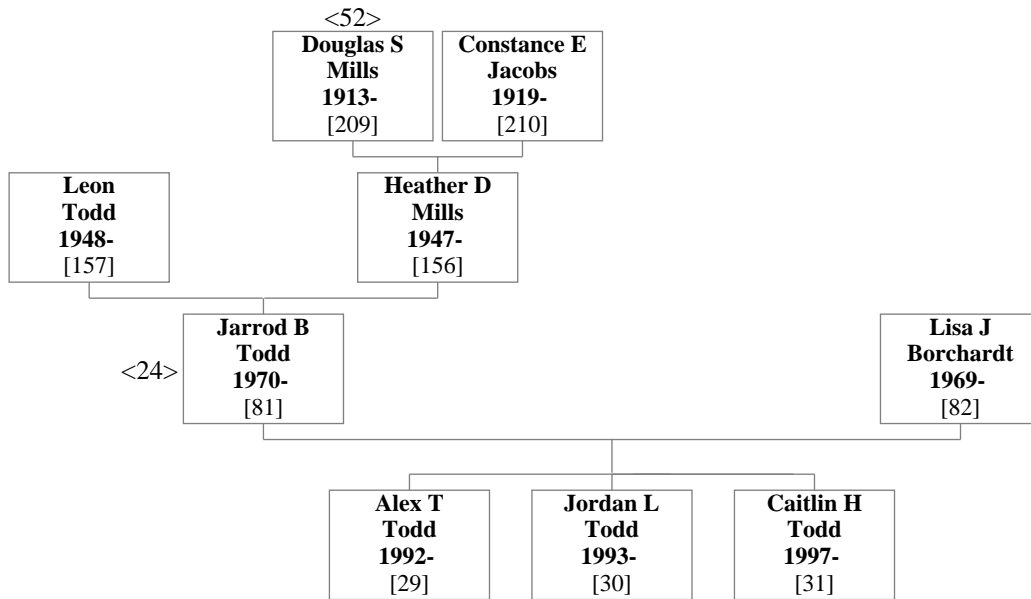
<52>

**Douglas S Mills 1913-** [209]

**Constance E Jacobs 1919-** [210]

**Leon Todd 1948-** [157]

**Heather D Mills 1947-** [156]

<24>

**Jarrod B Todd 1970-** [81]

**Lisa J Borchardt 1969-** [82]

**Alex T Todd 1992-** [29]

**Jordan L Todd 1993-** [30]

**Caitlin H Todd 1997-** [31]